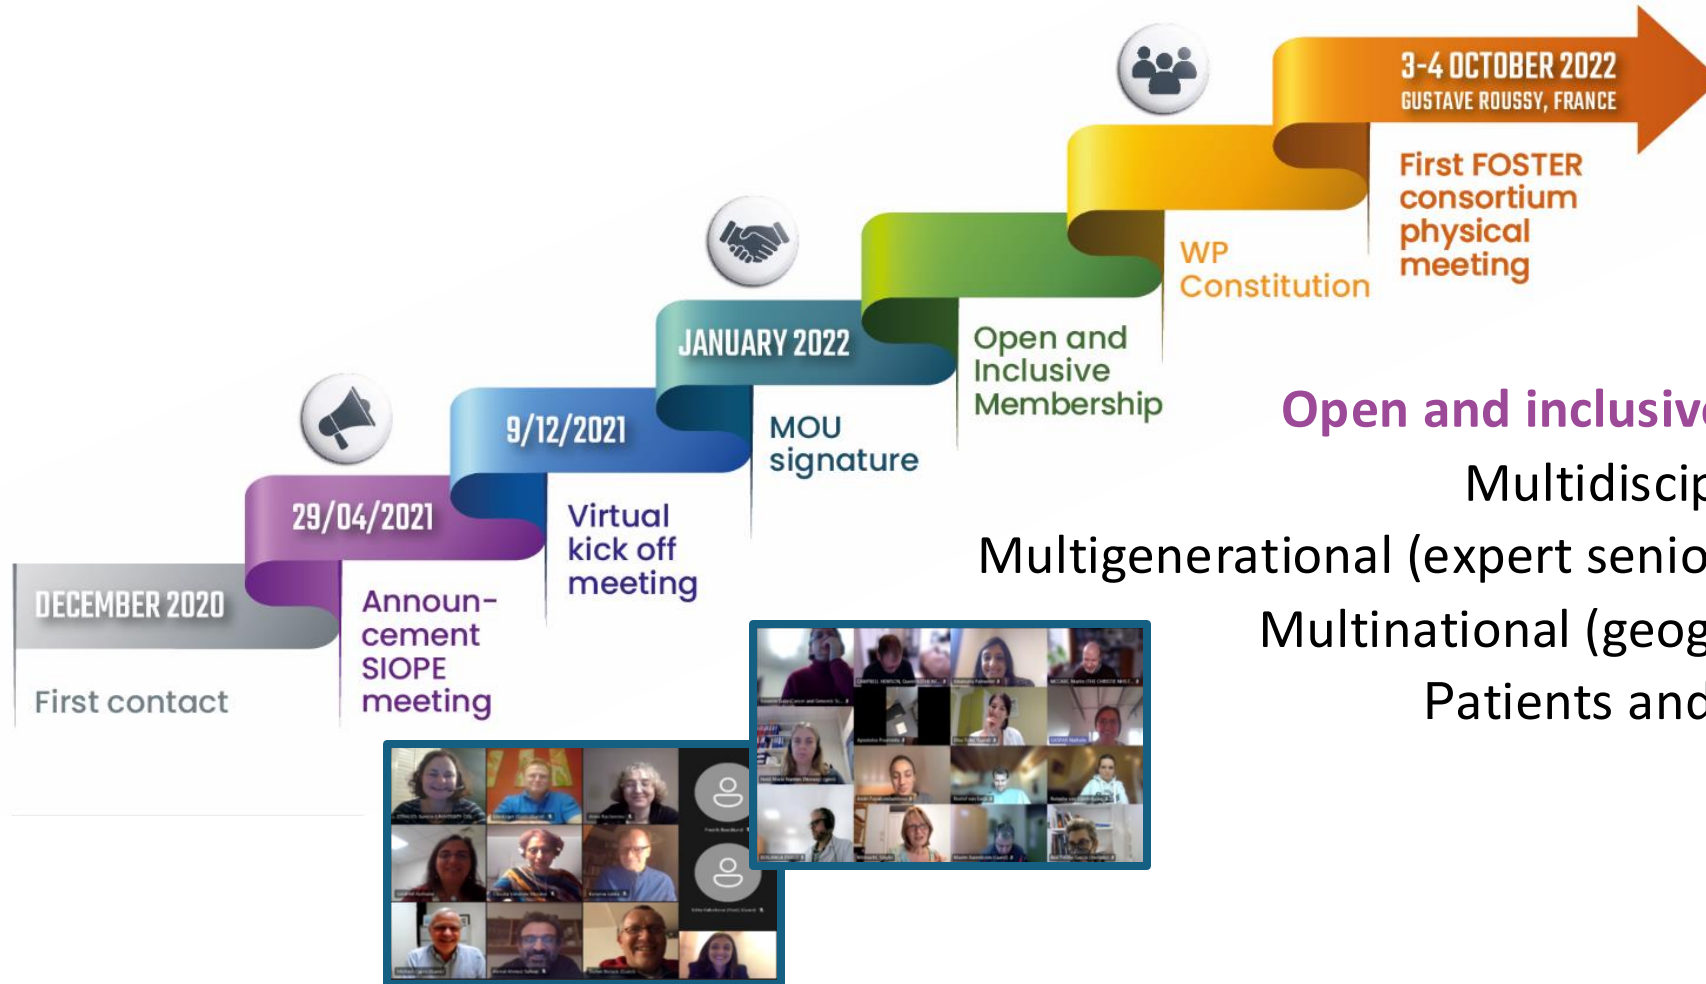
DECEMBER 2020

First contact

29/04/2021

Announcement SIOPE meeting

9/12/2021

Virtual kick off meeting

JANUARY 2022

MOU signature

Open and Inclusive Membership

WP Constitution

3-4 OCTOBER 2022
GUSTAVE ROUSSY, FRANCE

First FOSTER consortium physical meeting

Open and inclusiv

Multidiscip

Multigenerational (expert senio

Multinational (geog

Patients and